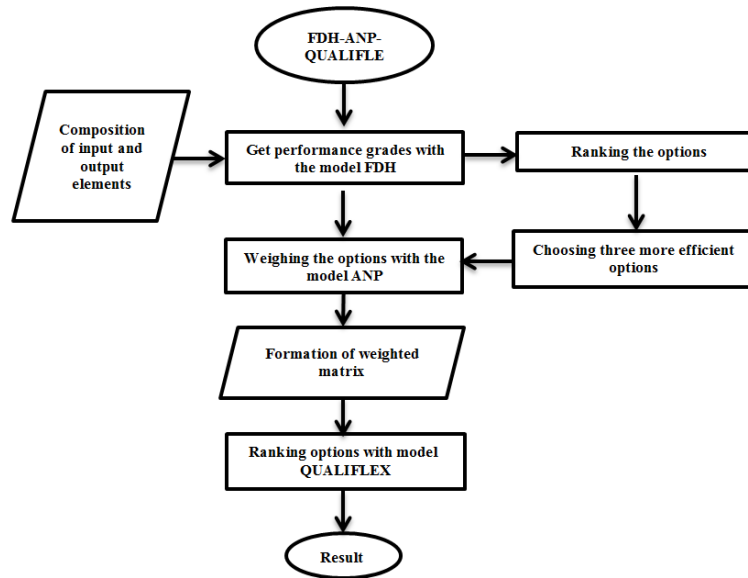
FDH-ANP-QUALIFLE

Composition of input and output elements

Get performance grades with the model FDH

Ranking the options

Choosing three more efficient options

Weighing the options with the model ANP

Formation of weighted matrix

Ranking options with model QUALIFLEX

Result